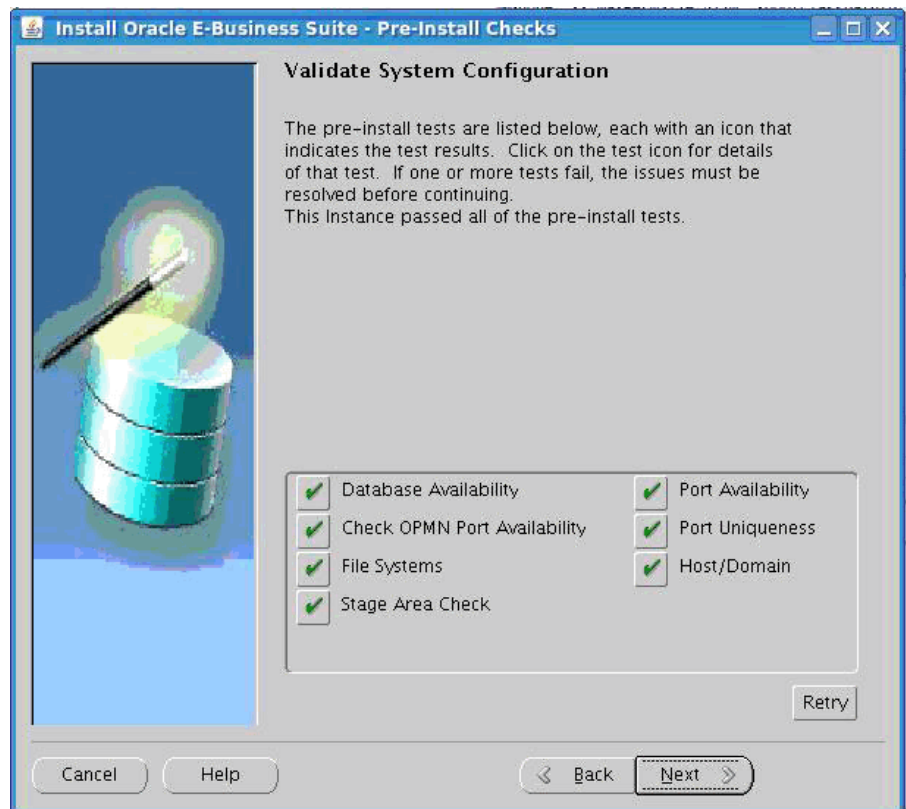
Install Oracle E-Business Suite - Pre-Install Checks

Validate System Configuration

The pre-install tests are listed below, each with an icon that indicates the test results. Click on the test icon for details of that test. If one or more tests fail, the issues must be resolved before continuing.
This Instance passed all of the pre-install tests.

Database Availability
Port Availability
Check OPMN Port Availability
Port Uniqueness
File Systems
Host/Domain
Stage Area Check

Retry

Cancel
Help
Back
Next